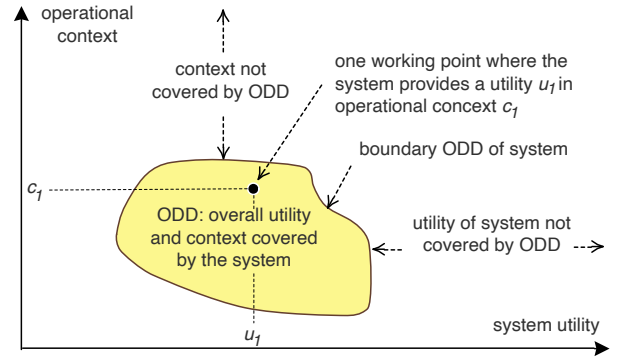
operational context

context not covered by ODD

one working point where the system provides a utility $u_1$ in operational concext $c_1$

boundary ODD of system

$c_1$

ODD: overall utility and context covered by the system

utility of system not covered by ODD

$u_1$

system utility